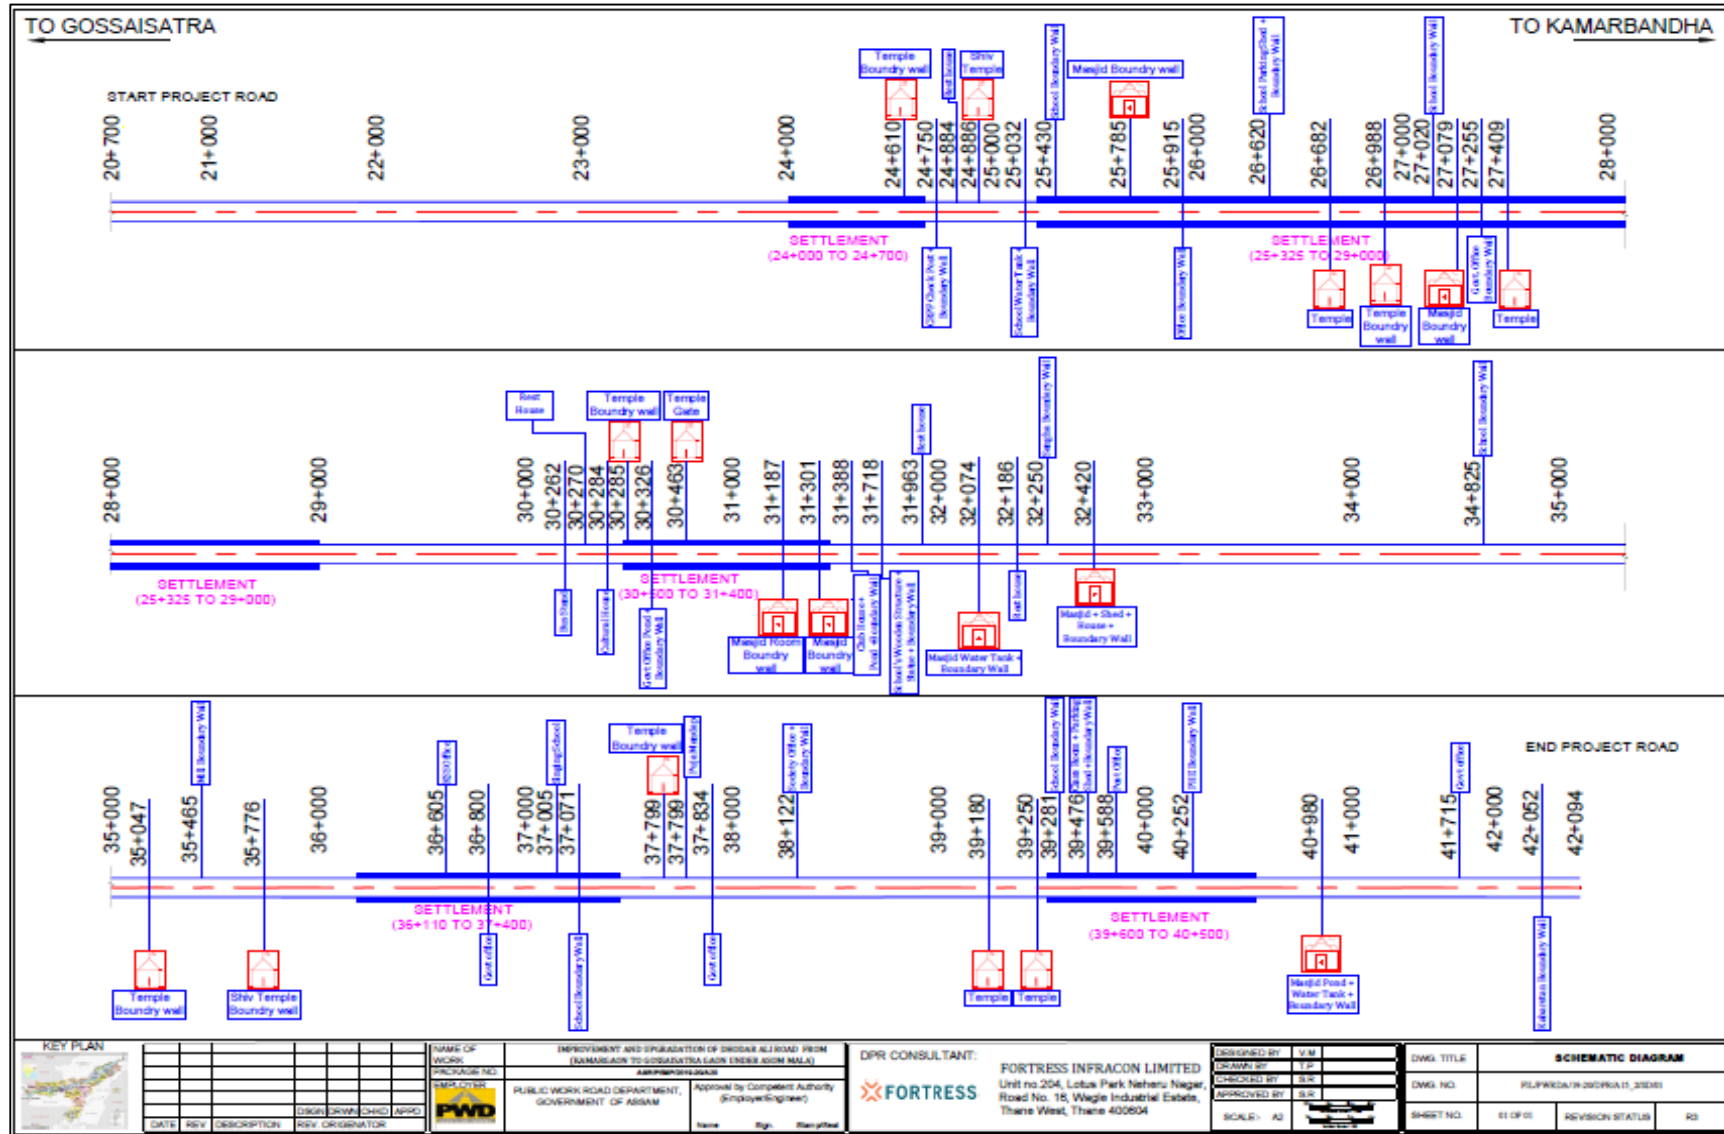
TO GOSSAISATRA

TO KAMARBANDHA

START PROJECT ROAD

20+700
21+000
22+000
23+000
24+000
24+610
24+750
24+884
24+886
25+000
25+032
25+430
25+785
25+915
26+000
26+620
26+682
26+988
27+000
27+020
27+079
27+255
27+409
28+000

Temple Boundry wall
Rest house
Shiv Temple
School Boundary Wall
Masjid Boundry wall
School Parking Shed + Boundary Wall
School Boundary Wall

SETTLEMENT (24+000 TO 24+700)
SETTLEMENT (25+325 TO 29+000)

GPP Check Post Boundary Wall
School Water Tank Boundary Wall
Office Boundary Wall
Govt. Office Boundary Wall
Temple
Temple Boundry wall
Masjid Boundry wall
Temple

28+000
29+000
30+000
30+262
30+270
30+284
30+285
30+326
30+463
31+000
31+187
31+301
31+388
31+718
31+963
32+000
32+074
32+186
32+250
32+420
33+000
34+000
34+825
35+000

Rest House
Temple Boundry wall
Temple Gate
Rest house
Temple Boundary Wall
School Boundary Wall

SETTLEMENT (25+325 TO 29+000)
SETTLEMENT (30+000 TO 31+400)

Bus Stand
Cultural House
Govt Office Pond Boundary Wall
Masjid Room Boundry wall
Masjid Boundry wall
Club House + Pond + Boundary Wall
School's Wooden Structure Statue + Boundary Wall
Masjid Water Tank Boundary Wall
Rest house
Masjid + Shed + House + Boundary Wall

END PROJECT ROAD

35+000
35+047
35+465
35+776
36+000
36+605
36+800
37+000
37+005
37+071
37+799
37+799
37+834
38+000
38+122
39+000
39+180
39+250
39+281
39+476
39+588
40+000
40+252
40+980
41+000
41+715
42+000
42+052
42+094

Mill Boundary Wall
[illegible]
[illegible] School
Temple Boundry wall
Post Mandir
Society Office + Boundary Wall
School Boundary Wall
Class Room + Parking Shed + Boundary Wall
Post Office
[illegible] Boundary Wall
Govt Office

SETTLEMENT (36+110 TO 37+400)
SETTLEMENT (39+600 TO 40+500)

Temple Boundry wall
Shiv Temple Boundry wall
Govt office
School Boundary Wall
Govt office
Temple
Temple
Masjid Pond + Water Tank + Boundary Wall
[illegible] Boundary Wall

KEY PLAN
DATE | REV | DESCRIPTION | DSGN | DRWN | CHKD | APPD
REV. ORIGINATOR
NAME OF WORK: IMPROVEMENT AND UPGRADATION OF DHODAR ALI ROAD FROM (KAMARGAON TO GOSSAISATRA LAON UNDER ASOM MALA)
PACKAGE NO: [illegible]
EMPLOYER
PWD
PUBLIC WORK ROAD DEPARTMENT, GOVERNMENT OF ASSAM
Approval by Competent Authority (Employer/Engineer)
Name Sign. Stamp/Seal
DPR CONSULTANT:
FORTRESS
FORTRESS INFRACON LIMITED
Unit no.204, Lotus Park Neheru Nagar, Road No. 16, Wagle Industrial Estate, Thane West, Thane 400604
DESIGNED BY V.M
DRAWN BY T.P
CHECKED BY S.R
APPROVED BY S.R
SCALE:- A2
DWG. TITLE SCHEMATIC DIAGRAM
DWG. NO. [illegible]
SHEET NO. 01 OF 01
REVISION STATUS R0